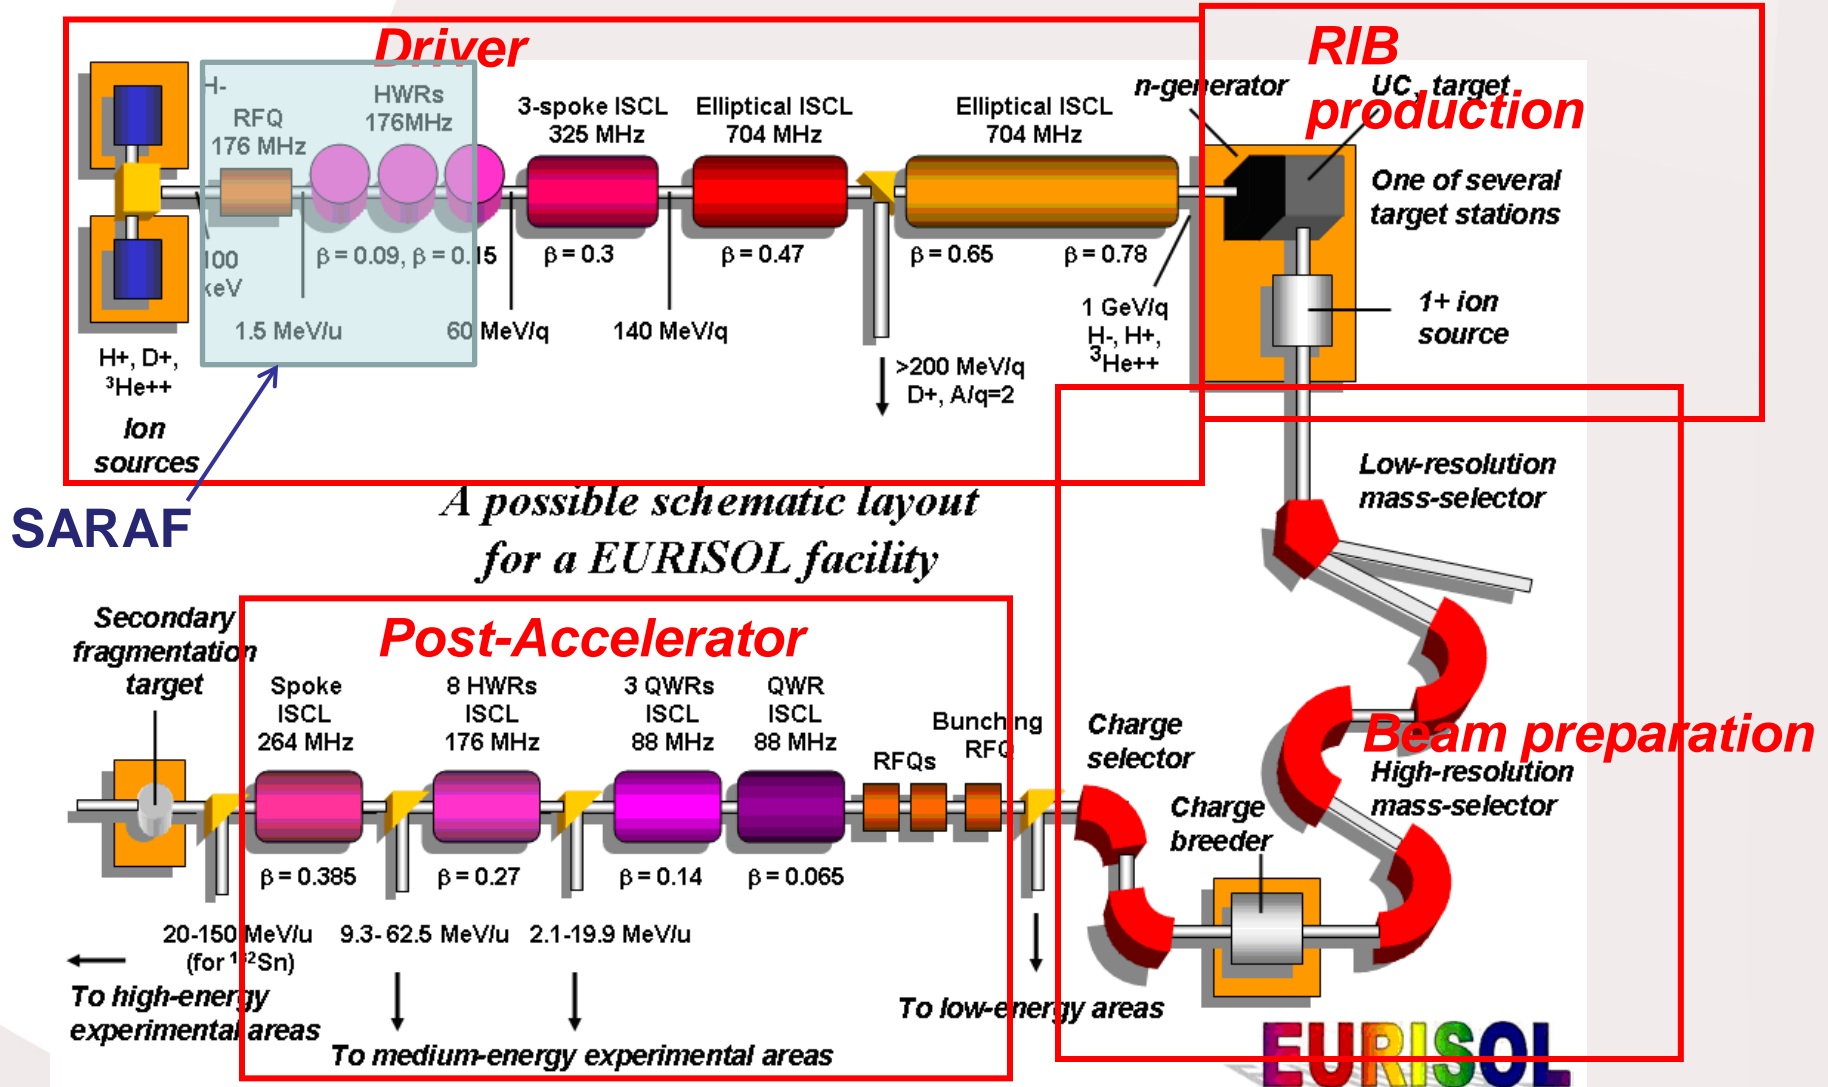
Driver

RIB production

H-
RFQ
176 MHz

HWRs
176MHz

3-spoke ISCL
325 MHz

Elliptical ISCL
704 MHz

Elliptical ISCL
704 MHz

n-generator

UC$_x$ target

One of several target stations

100 keV

β = 0.09, β = 0.15

β = 0.3

β = 0.47

β = 0.65

β = 0.78

1.5 MeV/u

60 MeV/q

140 MeV/q

1 GeV/q
H-, H+,
$^3$He++

1+ ion source

>200 MeV/q
D+, A/q=2

H+, D+,
$^3$He++

Ion sources

SARAF

A possible schematic layout
for a EURISOL facility

Low-resolution mass-selector

Secondary fragmentation target

Post-Accelerator

Spoke ISCL 264 MHz

8 HWRs ISCL 176 MHz

3 QWRs ISCL 88 MHz

QWR ISCL 88 MHz

RFQs

Bunching RFQ

Charge selector

Beam preparation

High-resolution mass-selector

Charge breeder

β = 0.385

β = 0.27

β = 0.14

β = 0.065

20-150 MeV/u
(for $^{132}$Sn)

9.3-62.5 MeV/u

2.1-19.9 MeV/u

To high-energy experimental areas

To medium-energy experimental areas

To low-energy areas

EURISOL